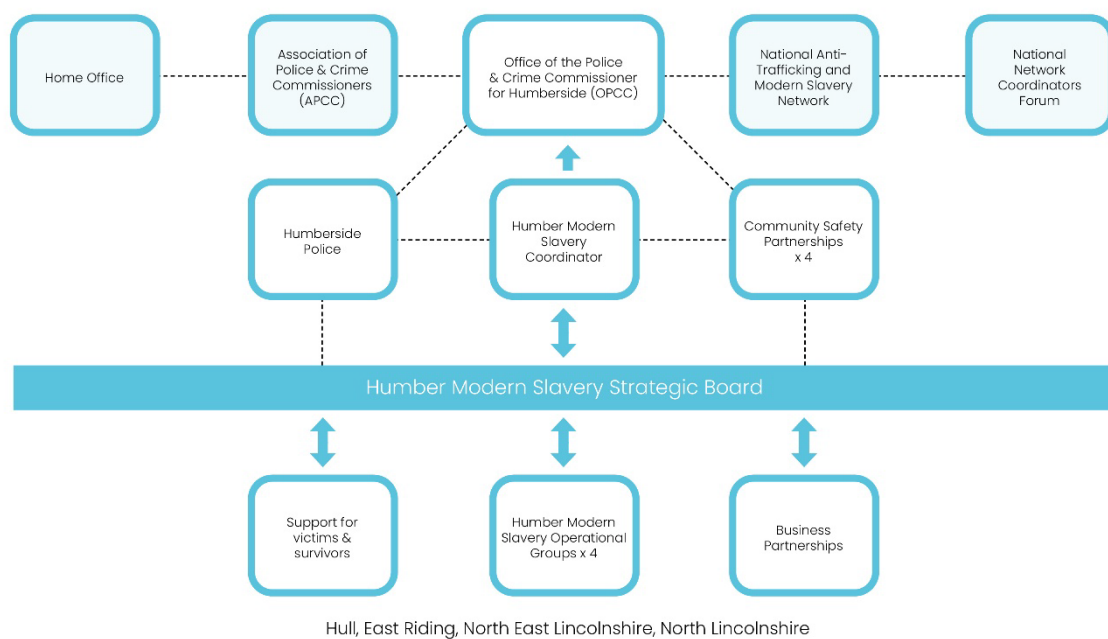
Home Office

Association of Police & Crime Commissioners (APCC)

Office of the Police & Crime Commissioner for Humberside (OPCC)

National Anti-Trafficking and Modern Slavery Network

National Network Coordinators Forum

Humberside Police

Humber Modern Slavery Coordinator

Community Safety Partnerships x 4

Humber Modern Slavery Strategic Board

Support for victims & survivors

Humber Modern Slavery Operational Groups x 4

Business Partnerships

Hull, East Riding, North East Lincolnshire, North Lincolnshire